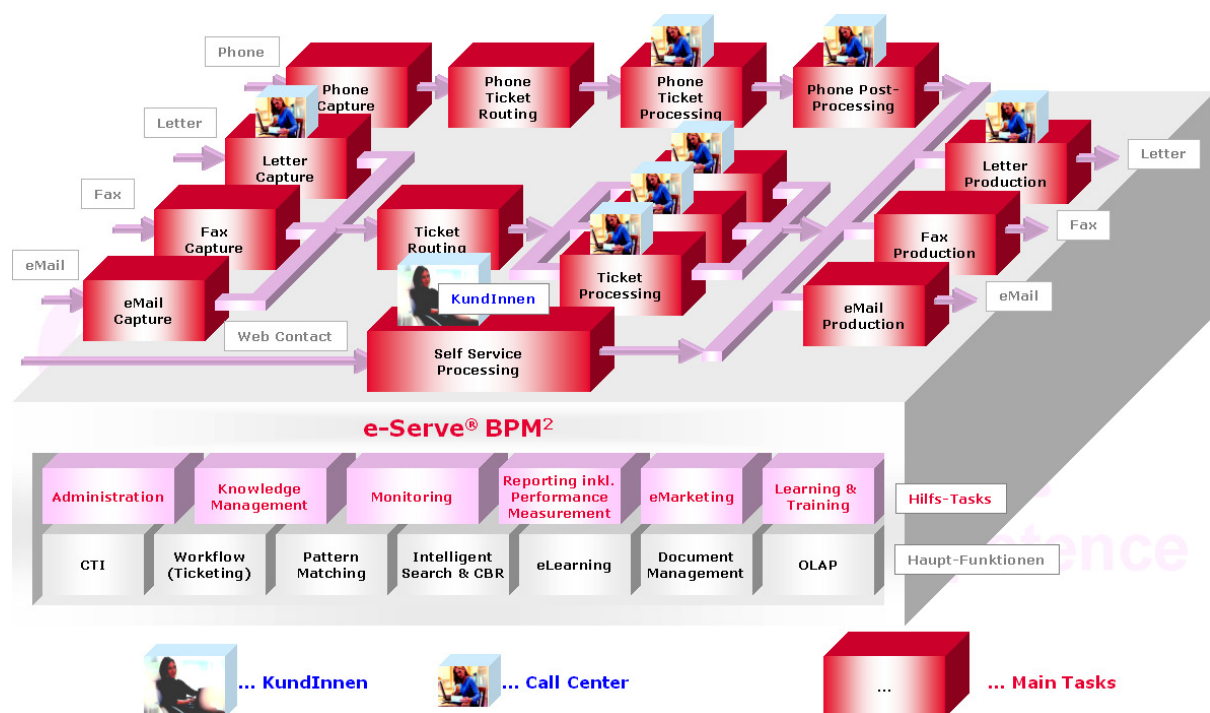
Phone

Phone Capture

Phone Ticket Routing

Phone Ticket Processing

Phone Post-Processing

Letter

Letter Capture

Letter Production

Letter

Fax

Fax Capture

Ticket Routing

Fax Production

Fax

eMail

eMail Capture

KundInnen

Ticket Processing

eMail Production

eMail

Web Contact

Self Service Processing

e-Serve® BPM$^2$

Administration

Knowledge Management

Monitoring

Reporting inkl. Performance Measurement

eMarketing

Learning & Training

Hilfs-Tasks

CTI

Workflow (Ticketing)

Pattern Matching

Intelligent Search & CBR

eLearning

Document Management

OLAP

Haupt-Funktionen

... KundInnen

... Call Center

...

... Main Tasks